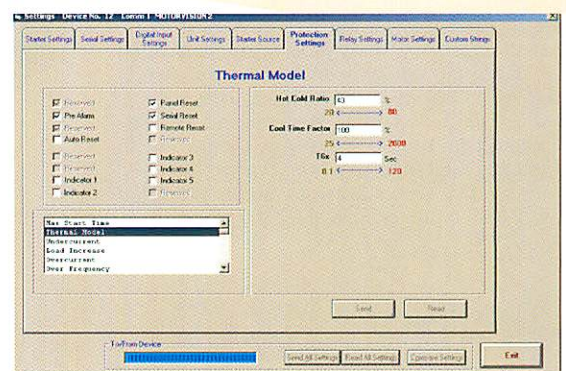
Settings - Device No. 12 - Comm 1 - MOTORVISION 2

Starter Settings | Serial Settings | Digital Input Settings | Unit Settings | Starter Source | Protection Settings | Relay Settings | Motor Settings | Custom Strings

Thermal Model

Reserved
Pre Alarm
Reserved
Auto Reset

Reserved
Reserved
Indicator 1
Indicator 2

Panel Reset
Serial Reset
Remote Reset
Reserved

Indicator 3
Indicator 4
Indicator 5
Reserved

Max Start Time
Thermal Model
Undercurrent
Load Increase
Overcurrent
Over Frequency

Hot Cold Ratio 43 %
20 80

Cool Time Factor 100 %
25 2000

T6x 4 Sec
0.1 120

Send | Read

To/From Device

Send All Settings | Read All Settings | Compare Settings

Exit